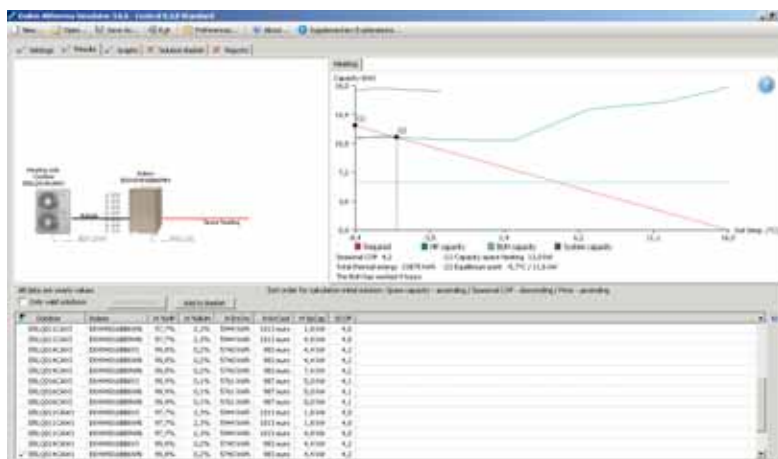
Daikin Altherma Simulator 14.6 - Control 0.12 Standard

New | Open... | Save as... | Edit | Preferences... | About... | Supplementary 0 selections

Settings | Results | Graphs | Solution Model | Reports

Heating

Capacity (kW)

15,0

12,5

10,0

7,5

5,0

2,5

(1)

(2)

-8,4

-3,6

1,4

6,2

11,0

16,0

Out temp. (°C)

Required | HP capacity | BUH capacity | System capacity

Seasonal COP: 4,2

Total thermal energy: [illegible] kWh

(1) Capacity space heating: 11,0 kW

(2) Equilibrium point: -5,7°C / 11,0 kW

The BUH has worked 0 hours

Heating unit Outdoor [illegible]

Indoor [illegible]

Room heating

All data are yearly values

Only valid solutions

Add to basket

Sort order for calculation initial solution: Space capacity - ascending / Seasonal COP - descending / Price - ascending

| Outdoor | Indoor | % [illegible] | % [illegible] | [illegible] | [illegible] | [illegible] | SCOP |
|---|---|---|---|---|---|---|---|
| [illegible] | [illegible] | 97,7% | 2,3% | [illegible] | 1013 euro | 1,0 kW | 4,0 |
| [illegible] | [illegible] | 97,7% | 2,3% | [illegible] | 1013 euro | 4,0 kW | 4,0 |
| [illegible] | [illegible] | 99,8% | 0,2% | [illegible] | 985 euro | 4,4 kW | 4,2 |
| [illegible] | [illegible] | 99,8% | 0,2% | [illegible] | 985 euro | 4,4 kW | 4,2 |
| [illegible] | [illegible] | 99,8% | 0,2% | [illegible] | 985 euro | 7,0 kW | 4,2 |
| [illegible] | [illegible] | 99,8% | 0,2% | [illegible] | 987 euro | 5,0 kW | 4,1 |
| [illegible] | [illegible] | 99,8% | 0,2% | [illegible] | 987 euro | 5,0 kW | 4,1 |
| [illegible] | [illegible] | 99,8% | 0,2% | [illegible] | 987 euro | 5,0 kW | 4,1 |
| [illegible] | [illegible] | 97,7% | 2,3% | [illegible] | 1013 euro | 1,0 kW | 4,0 |
| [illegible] | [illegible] | 97,7% | 2,3% | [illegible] | 1013 euro | 4,0 kW | 4,0 |
| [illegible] | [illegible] | 97,7% | 2,3% | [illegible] | 1013 euro | 4,0 kW | 4,0 |
| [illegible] | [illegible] | 99,8% | 0,2% | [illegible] | 985 euro | 4,4 kW | 4,2 |
| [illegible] | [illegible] | 99,8% | 0,2% | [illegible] | 985 euro | 4,4 kW | 4,2 |